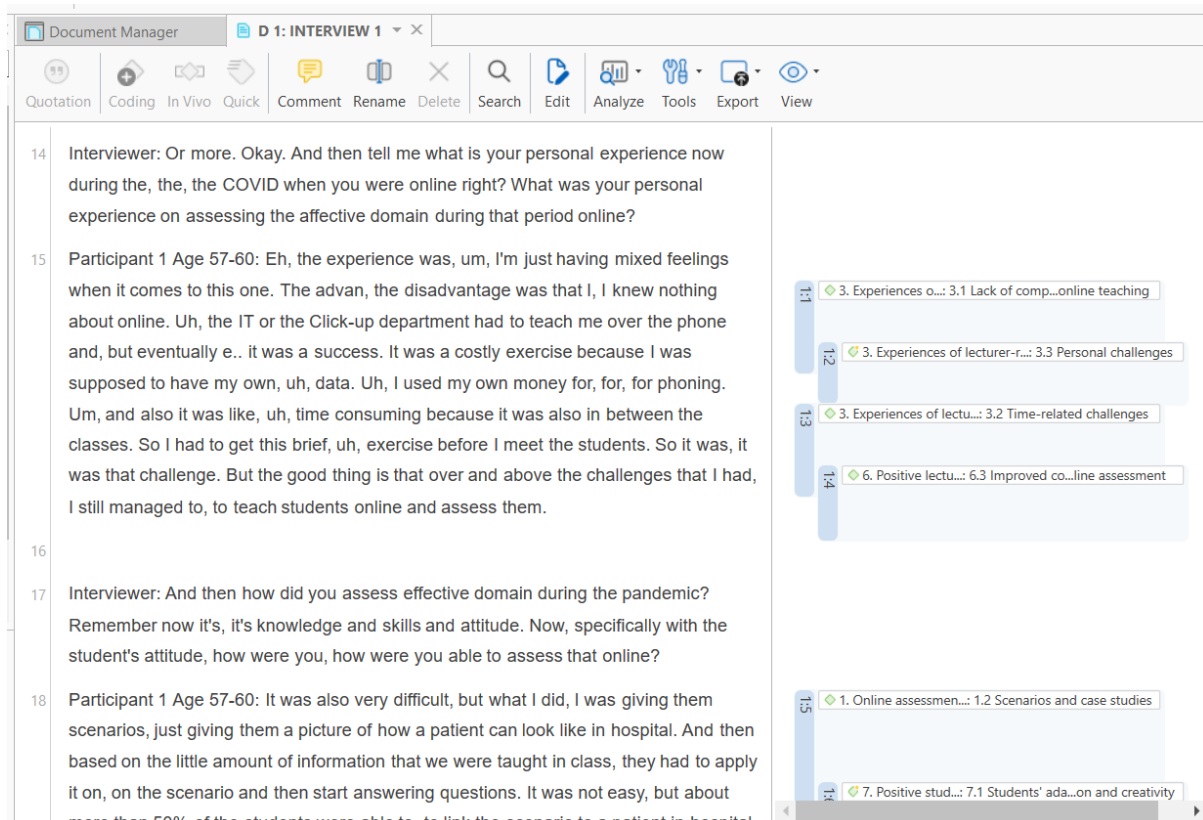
Document Manager
D 1: INTERVIEW 1

Quotation Coding In Vivo Quick Comment Rename Delete Search Edit Analyze Tools Export View

14 Interviewer: Or more. Okay. And then tell me what is your personal experience now during the, the, the COVID when you were online right? What was your personal experience on assessing the affective domain during that period online?

15 Participant 1 Age 57-60: Eh, the experience was, um, I'm just having mixed feelings when it comes to this one. The advan, the disadvantage was that I, I knew nothing about online. Uh, the IT or the Click-up department had to teach me over the phone and, but eventually e.. it was a success. It was a costly exercise because I was supposed to have my own, uh, data. Uh, I used my own money for, for, for phoning. Um, and also it was like, uh, time consuming because it was also in between the classes. So I had to get this brief, uh, exercise before I meet the students. So it was, it was that challenge. But the good thing is that over and above the challenges that I had, I still managed to, to teach students online and assess them.

1:1 3. Experiences o...: 3.1 Lack of comp...online teaching
1:2 3. Experiences of lecturer-r...: 3.3 Personal challenges
1:3 3. Experiences of lectu...: 3.2 Time-related challenges
1:4 6. Positive lectu...: 6.3 Improved co...line assessment

16

17 Interviewer: And then how did you assess effective domain during the pandemic? Remember now it's, it's knowledge and skills and attitude. Now, specifically with the student's attitude, how were you, how were you able to assess that online?

18 Participant 1 Age 57-60: It was also very difficult, but what I did, I was giving them scenarios, just giving them a picture of how a patient can look like in hospital. And then based on the little amount of information that we were taught in class, they had to apply it on, on the scenario and then start answering questions. It was not easy, but about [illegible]

1:5 1. Online assessmen...: 1.2 Scenarios and case studies
1:6 7. Positive stud...: 7.1 Students' ada...on and creativity